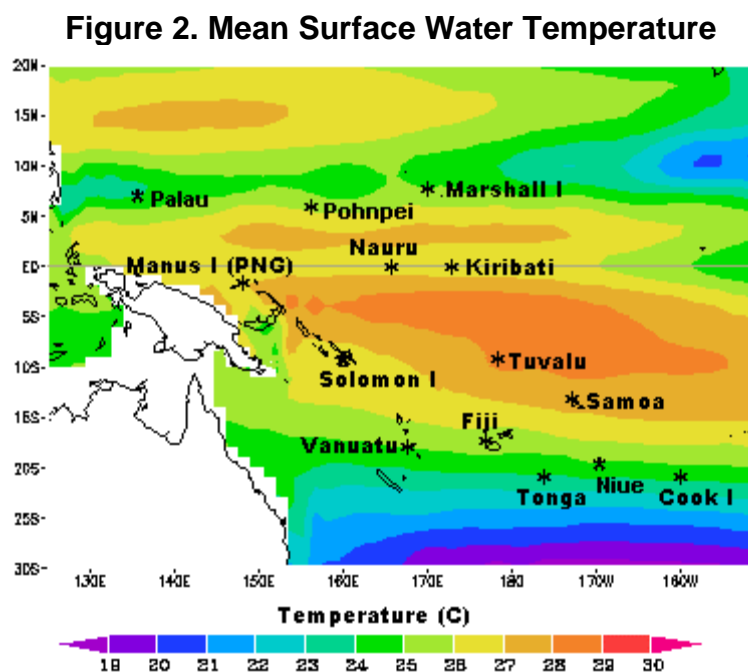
Figure 2. Mean Surface Water Temperature

20N
15N
10N
5N
EQ
5S
10S
15S
20S
25S
30S

Palau
Pohnpei
Marshall I
Nauru
Manus I (PNG)
Kiribati
Tuvalu
Solomon I
Samoa
Fiji
Vanuatu
Tonga
Niue
Cook I

130E 140E 150E 160E 170E 180 170W 160W

Temperature (C)

18 20 21 22 23 24 25 26 27 28 29 30